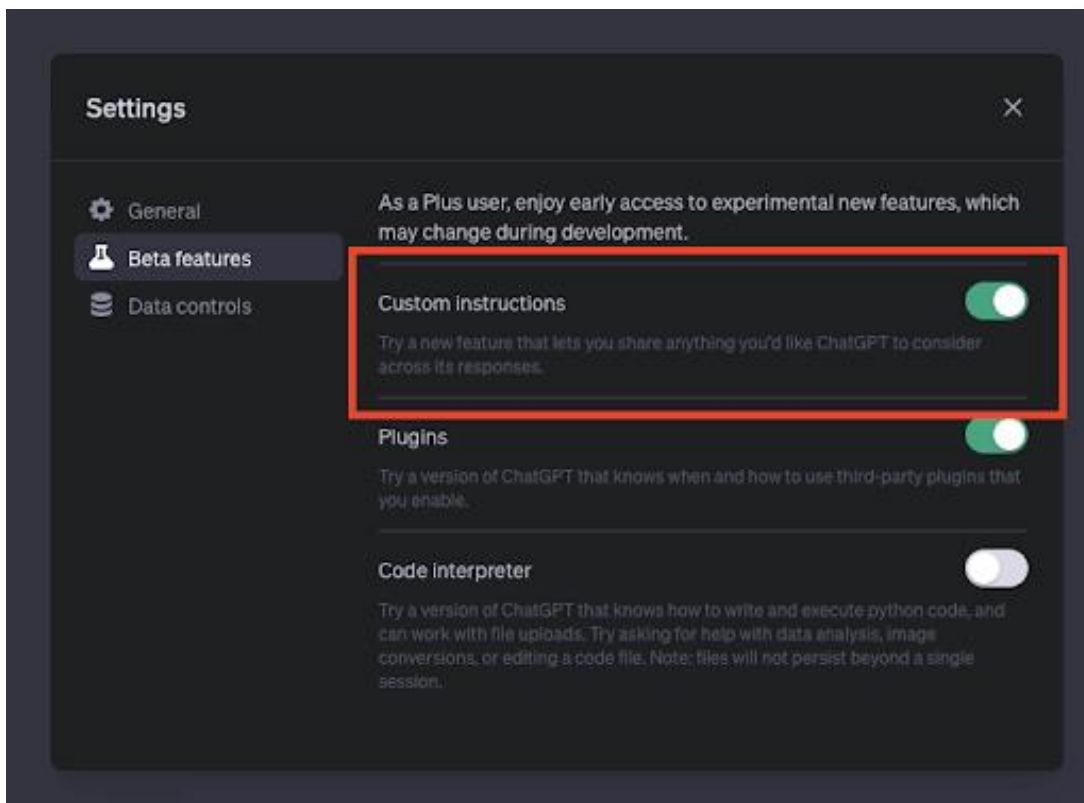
Settings

×

General

Beta features

Data controls

As a Plus user, enjoy early access to experimental new features, which may change during development.

Custom instructions

Try a new feature that lets you share anything you'd like ChatGPT to consider across its responses.

Plugins

Try a version of ChatGPT that knows when and how to use third-party plugins that you enable.

Code interpreter

Try a version of ChatGPT that knows how to write and execute python code, and can work with file uploads. Try asking for help with data analysis, image conversions, or editing a code file. Note: files will not persist beyond a single session.